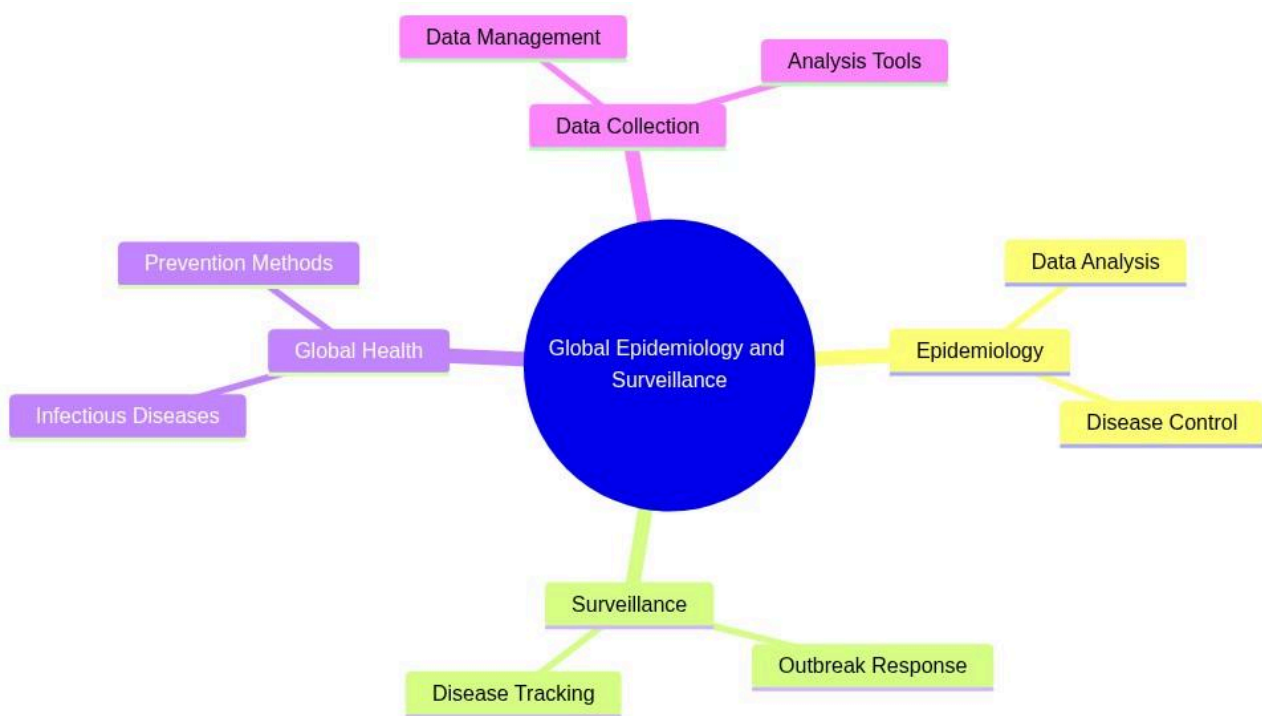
Global Epidemiology and Surveillance

Data Collection

Data Management

Analysis Tools

Epidemiology

Data Analysis

Disease Control

Surveillance

Outbreak Response

Disease Tracking

Global Health

Prevention Methods

Infectious Diseases